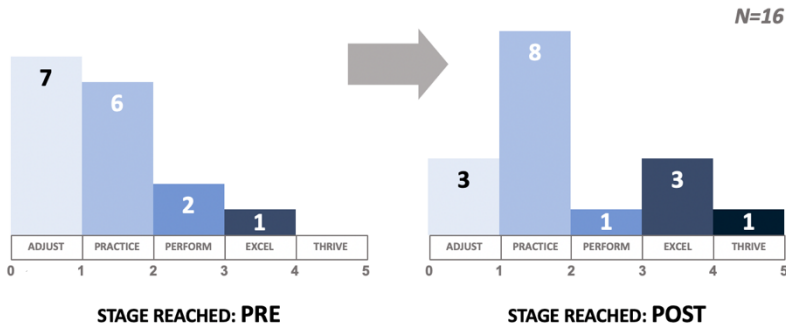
N=16

7
6
2
1

| ADJUST | PRACTICE | PERFORM | EXCEL | THRIVE |
|---|---|---|---|---|

0 1 2 3 4 5

STAGE REACHED: PRE

8
3
1
3
1

| ADJUST | PRACTICE | PERFORM | EXCEL | THRIVE |
|---|---|---|---|---|

0 1 2 3 4 5

STAGE REACHED: POST